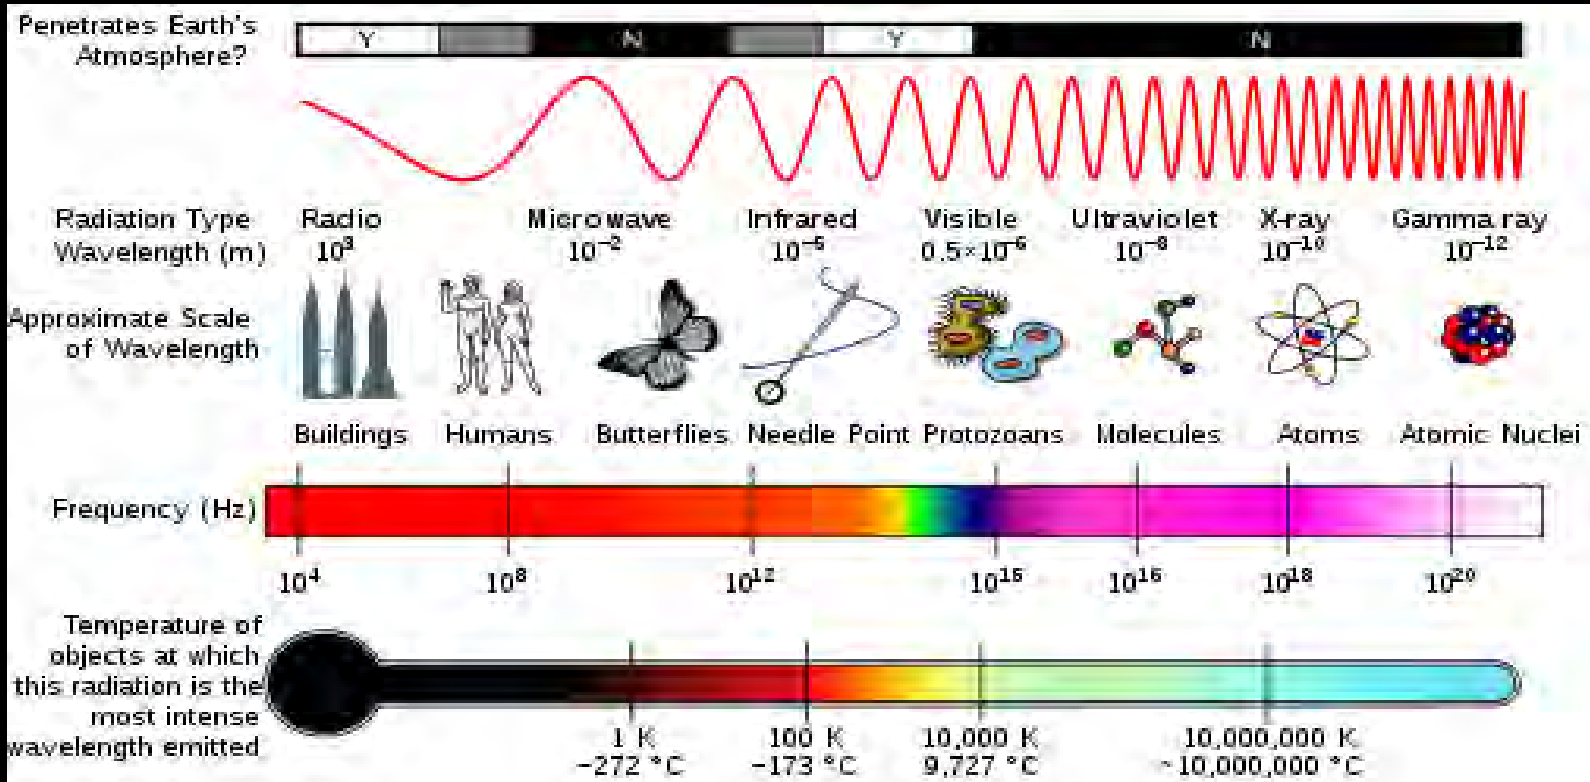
Penetrates Earth's Atmosphere?

Y N Y N

Radiation Type Wavelength (m)

Radio $10^3$

Microwave $10^{-2}$

Infrared $10^{-5}$

Visible $0.5\times10^{-6}$

Ultraviolet $10^{-8}$

X-ray $10^{-10}$

Gamma ray $10^{-12}$

Approximate Scale of Wavelength

Buildings Humans Butterflies Needle Point Protozoans Molecules Atoms Atomic Nuclei

Frequency (Hz)

$10^4$ $10^8$ $10^{12}$ $10^{15}$ $10^{16}$ $10^{18}$ $10^{20}$

Temperature of objects at which this radiation is the most intense wavelength emitted

1 K −272 °C

100 K −173 °C

10,000 K 9,727 °C

10,000,000 K ~10,000,000 °C